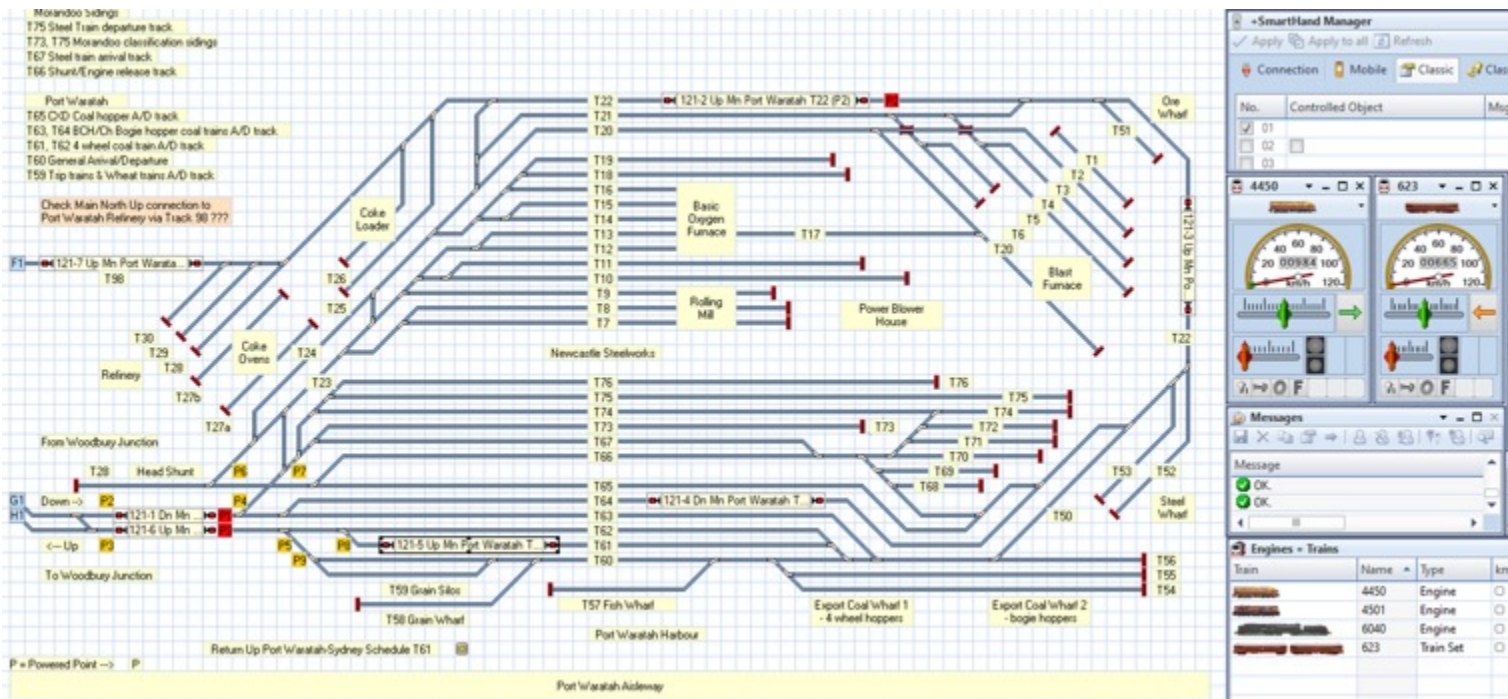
Morandoo Sidings
T75 Steel Train departure track
T73, T75 Morandoo classification sidings
T67 Steel train arrival track
T66 Shunt/Engine release track

Port Waratah
T65 CXD Coal hopper A/D track
T63, T64 BCH/Ch Bogie hopper coal trains A/D track
T61, T62 4 wheel coal train A/D track
T60 General Arrival/Departure
T59 Trip trains & Wheat trains A/D track

Check Main North Up connection to Port Waratah Refinery via Track 98 ???

F1
121-7 Up Mn Port Waratah...
T98

Coke Loader
T26
T25
T30
T29
T28
Refinery
T27b
Coke Ovens
T24
T23
T27a

T22
121-2 Up Mn Port Waratah T22 (P2)
T21
T20
T19
T18
T16
T15
T14
T13
T12
T11
T10
T9
T8
T7
Basic Oxygen Furnace
T17
Rolling Mill
Power Blower House
Newcastle Steelworks

Ore Wharf
T51
T1
T2
T3
T4
T5
T6
T20
Blast Furnace
121-3 Up Mn Po...
T22

T76
T75
T74
T73
T67
T66
T76
T75
T74
T73
T72
T71
T70
T69
T68
T53
T52
Steel Wharf
T50

From Woodbury Junction
T28
Head Shunt
P6
P7
G1
H1
Down ->
P2
P4
121-1 Dn Mn ...
121-6 Up Mn ...
<-- Up
P3
P5
P8
P9
To Woodbury Junction

T65
T64
121-4 Dn Mn Port Waratah T...
T63
T62
T61
121-5 Up Mn Port Waratah T...
T60
T56
T55
T54
T59 Grain Silos
T58 Grain Wharf
T57 Fish Wharf
Port Waratah Harbour
Export Coal Wharf 1 - 4 wheel hoppers
Export Coal Wharf 2 - bogie hoppers

Return Up Port Waratah-Sydney Schedule T61
P = Powered Point --> P
Port Waratah Aisleway

+SmartHand Manager
Apply
Apply to all
Refresh
Connection
Mobile
Classic
Clas
No.
Controlled Object
Msg
01
02
03

4450
623
40 60 80
20 00984 100
km/h 120
40 60 80
20 00665 100
km/h 120
F
F

Messages
Message
OK.
OK.

Engines + Trains
Train
Name
Type
km
4450
Engine
4501
Engine
6040
Engine
623
Train Set